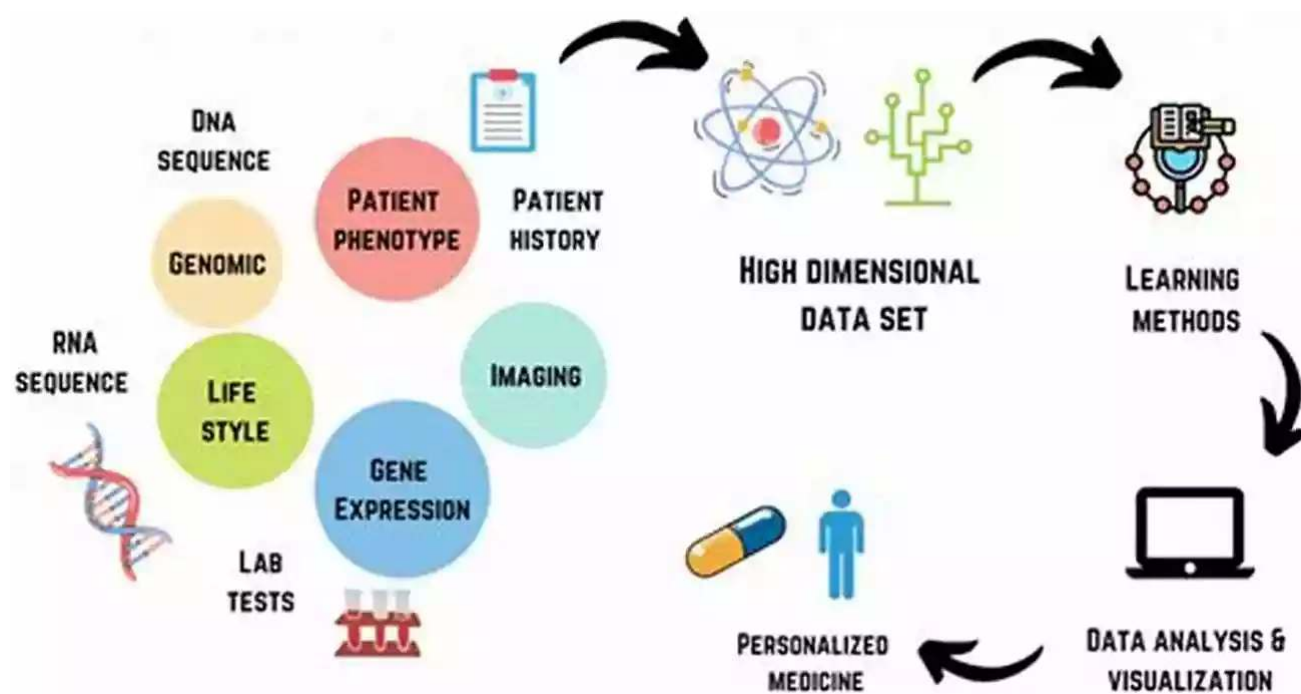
DNA SEQUENCE

PATIENT PHENOTYPE

PATIENT HISTORY

GENOMIC

RNA SEQUENCE

LIFE STYLE

IMAGING

GENE EXPRESSION

LAB TESTS

HIGH DIMENSIONAL DATA SET

LEARNING METHODS

DATA ANALYSIS & VISUALIZATION

PERSONALIZED MEDICINE